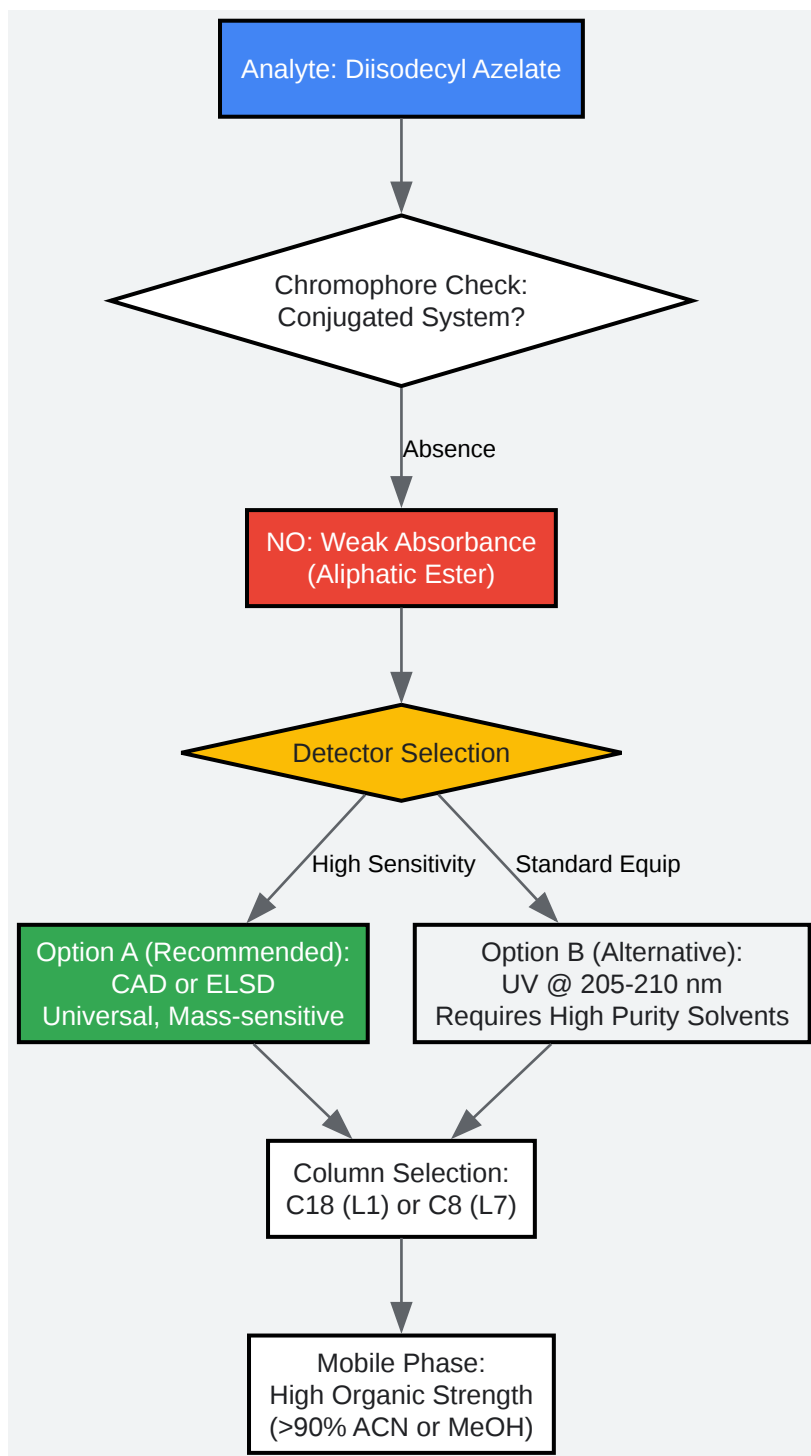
Analyte: Diisodecyl Azelate

Chromophore Check: Conjugated System?

Absence

NO: Weak Absorbance (Aliphatic Ester)

Detector Selection

High Sensitivity

Standard Equip

Option A (Recommended): CAD or ELSD Universal, Mass-sensitive

Option B (Alternative): UV @ 205-210 nm Requires High Purity Solvents

Column Selection: C18 (L1) or C8 (L7)

Mobile Phase: High Organic Strength (>90% ACN or MeOH)